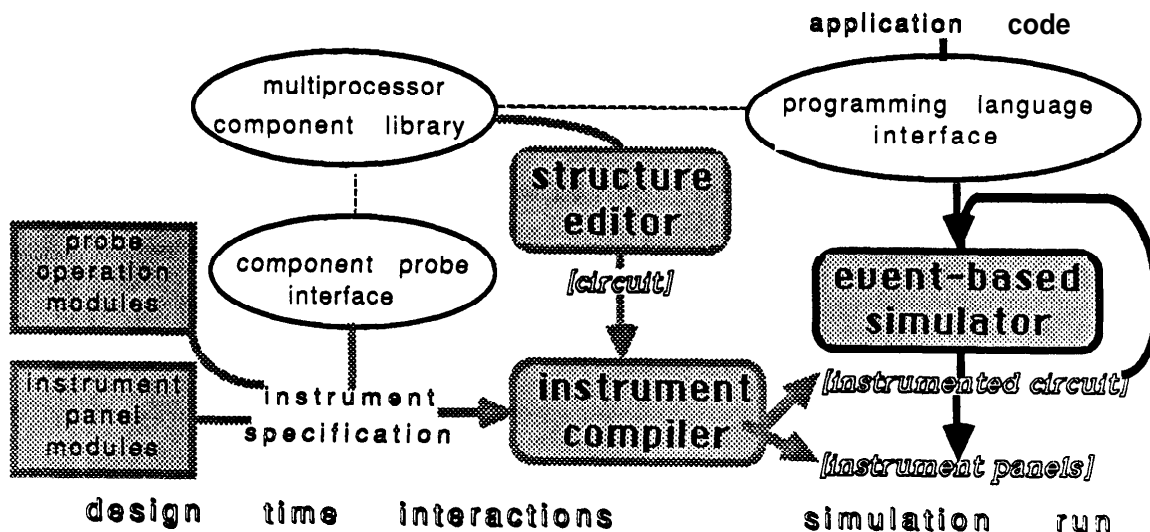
application code

multiprocessor component library

programming language interface

structure editor

probe operation modules

component probe interface

[circuit]

event-based simulator

instrument panel modules

instrument specification

instrument compiler

[instrumented circuit]

[instrument panels]

design time interactions

simulation run